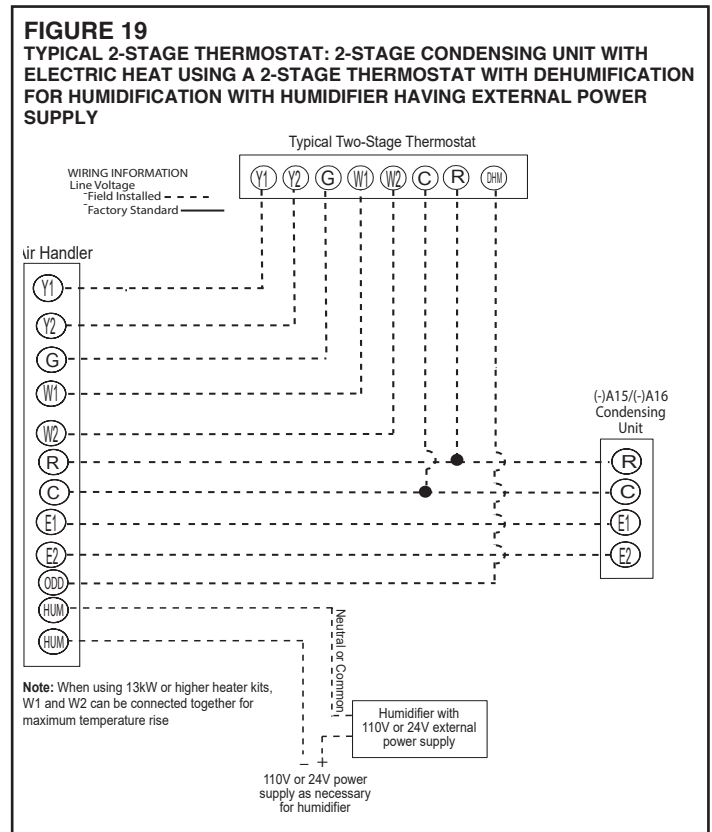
FIGURE 19
TYPICAL 2-STAGE THERMOSTAT: 2-STAGE CONDENSING UNIT WITH ELECTRIC HEAT USING A 2-STAGE THERMOSTAT WITH DEHUMIFICATION FOR HUMIDIFICATION WITH HUMIDIFIER HAVING EXTERNAL POWER SUPPLY

Typical Two-Stage Thermostat

Y1 Y2 G W1 W2 C R DHM

WIRING INFORMATION
Line Voltage
Field Installed
Factory Standard

ir Handler

Y1
Y2
G
W1
W2
R
C
E1
E2
ODD
HUM
HUM

(-)A15/(-)A16
Condensing
Unit

R
C
E1
E2

Neutral or Common

Note: When using 13kW or higher heater kits, W1 and W2 can be connected together for maximum temperature rise

Humidifier with 110V or 24V external power supply

– +

110V or 24V power supply as necessary for humidifier